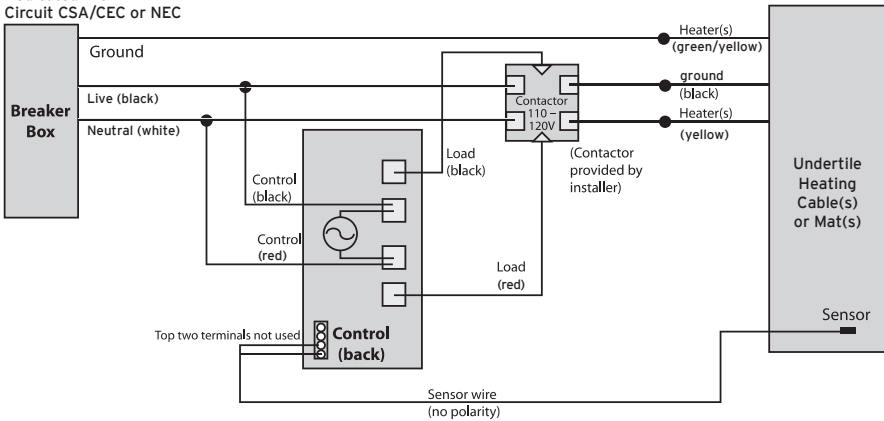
Circuit CSA/CEC or NEC

Ground

Heater(s)
(green/yellow)

Breaker Box

Live (black)

Neutral (white)

Contactor
110 – 120V

ground
(black)

Heater(s)
(yellow)

Load
(black)

(Contactor provided by installer)

Undertile Heating Cable(s) or Mat(s)

Control
(black)

Control
(red)

Load
(red)

Top two terminals not used

Control
(back)

Sensor

Sensor wire
(no polarity)